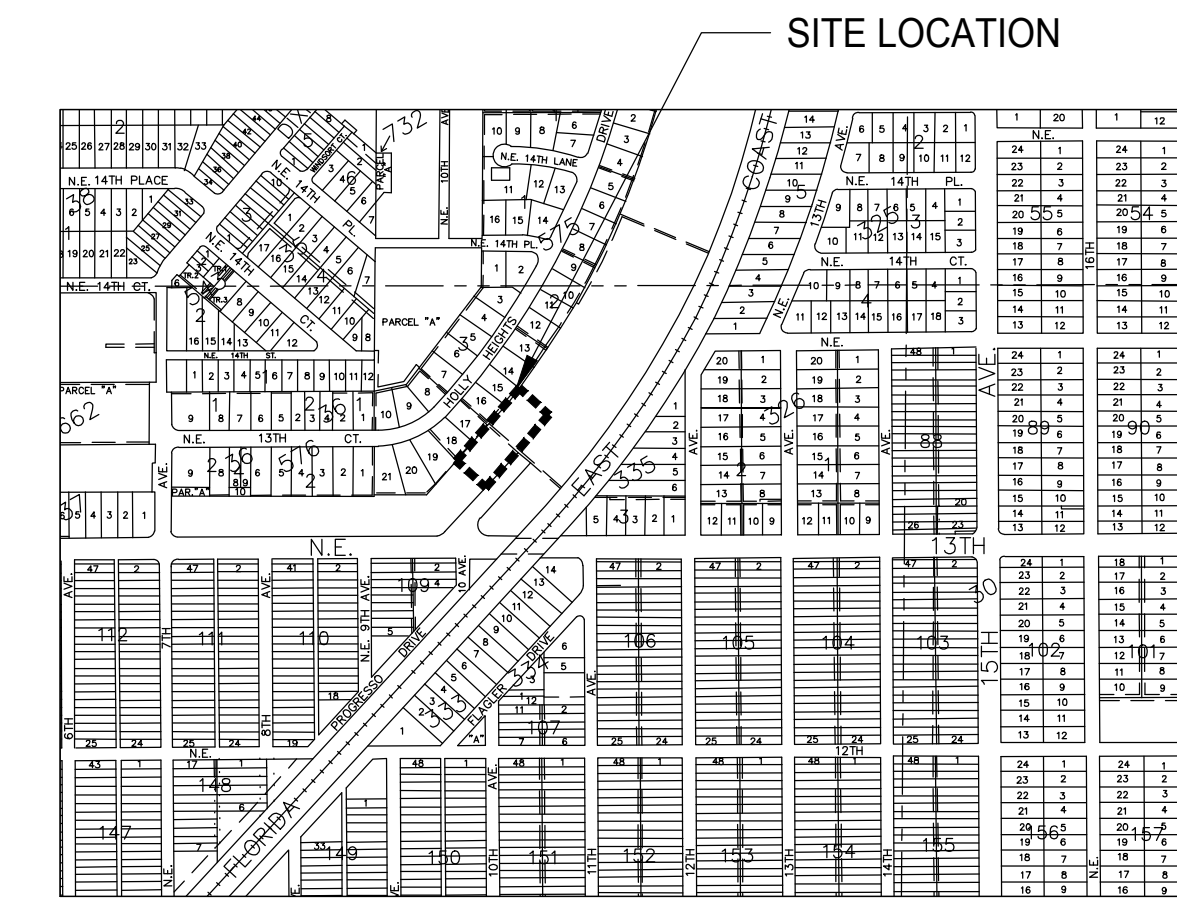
SITE LOCATION

N.E. 14TH PLACE
N.E. 14TH CT.
N.E. 14TH PL.
N.E. 14TH LANE
N.E. 14TH PL.
N.E. 14TH CT.
N.E. 14TH ST.
N.E. 13TH CT.
PARCEL "A"
PARCEL "A"
PAR. "A"
HOLLY HEIGHTS DRIVE
EAST COAST
FLORIDA
N.E. 13TH
N.E. 12TH
PROGRESSO DRIVE
FLAGLER DRIVE
N.E. 9TH AVE.
N.E. 10TH
10 AVE.
13TH AVE.
16TH
15TH AVE.
6TH AVE.
7TH
8TH
10TH
11TH
12TH
13TH
14TH
N.E.
732
515
325
55
54
662
161
576
535
526
89
90
88
109
112
111
110
106
105
104
103
102
101
334
333
107
148
147
149
150
151
152
153
154
155
156
157
30